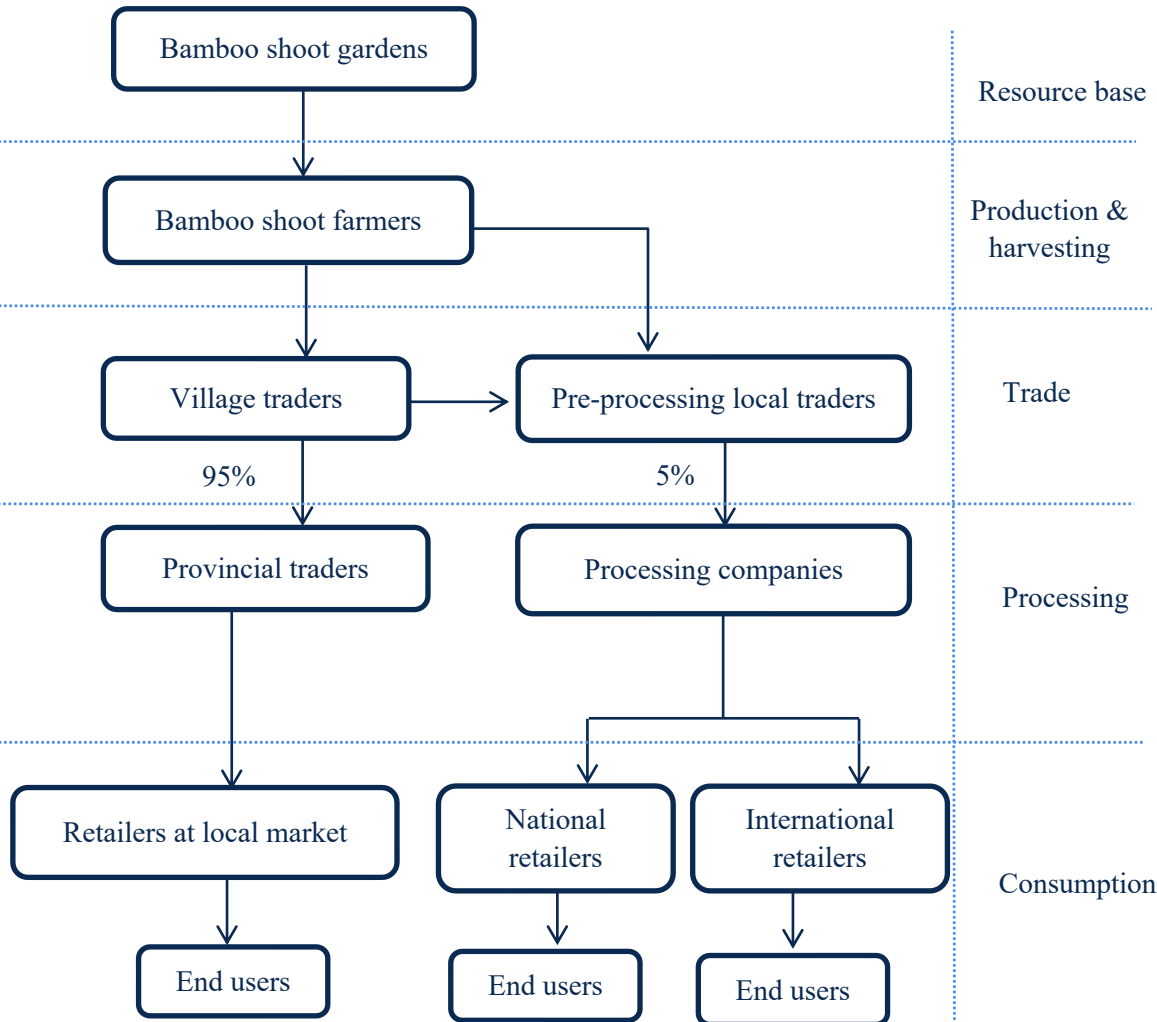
Bamboo shoot gardens

Resource base

Bamboo shoot farmers

Production & harvesting

Village traders

Pre-processing local traders

Trade

95%

5%

Provincial traders

Processing companies

Processing

Retailers at local market

National retailers

International retailers

Consumption

End users

End users

End users